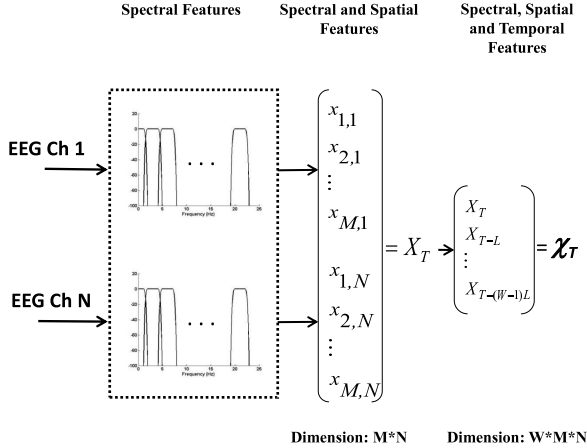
Spectral Features

Spectral and Spatial Features

Spectral, Spatial and Temporal Features

EEG Ch 1

EEG Ch N

20 0 -20 -40 -60 -80 -100
0 5 10 15 20 25
Frequency (Hz)

20 0 -20 -40 -60 -80 -100
0 5 10 15 20 25
Frequency (Hz)

$\begin{pmatrix} x_{1,1} \\ x_{2,1} \\ \vdots \\ x_{M,1} \\ x_{1,N} \\ x_{2,N} \\ \vdots \\ x_{M,N} \end{pmatrix} = X_T$

$\begin{pmatrix} X_T \\ X_{T-L} \\ \vdots \\ X_{T-(W-1)L} \end{pmatrix} = \chi_T$

Dimension: M*N

Dimension: W*M*N